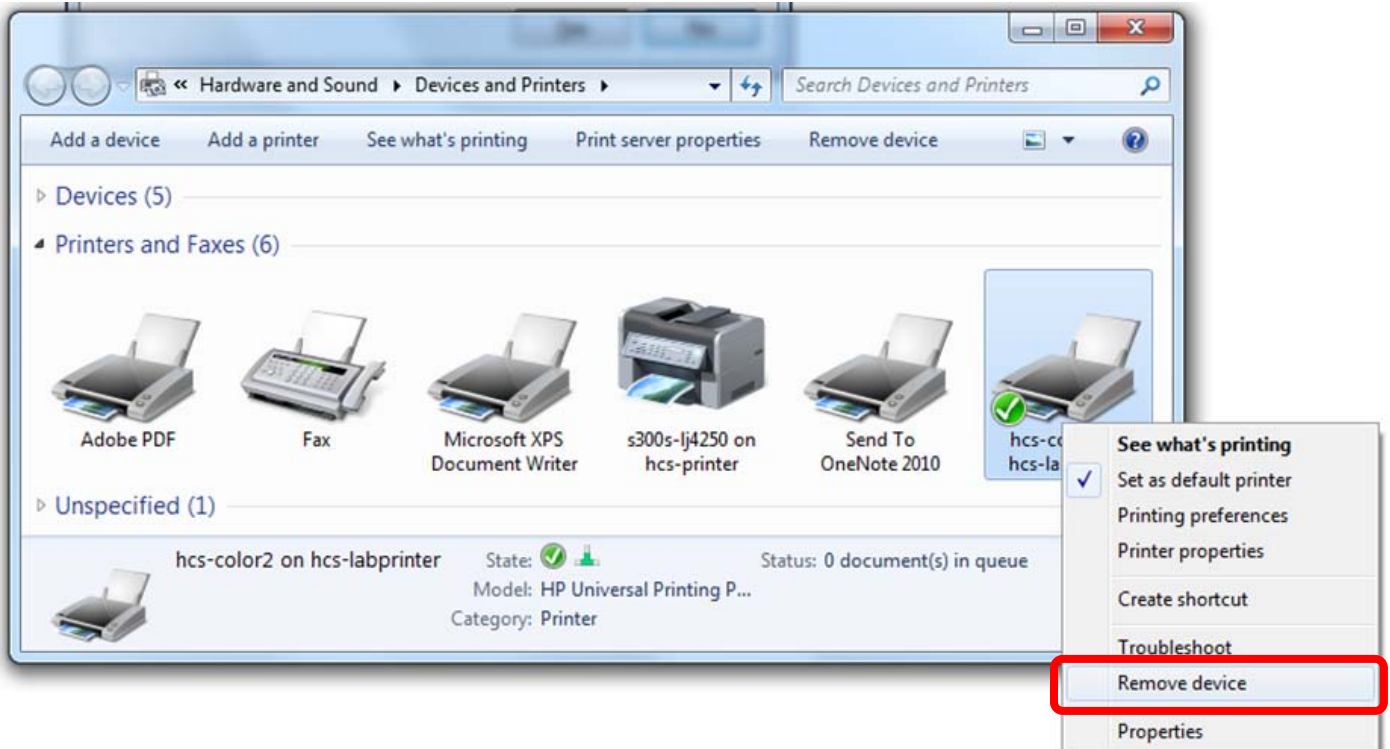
« Hardware and Sound ▸ Devices and Printers ▸

Search Devices and Printers

Add a device   Add a printer   See what's printing   Print server properties   Remove device

Devices (5)

Printers and Faxes (6)

Adobe PDF

Fax

Microsoft XPS Document Writer

s300s-lj4250 on hcs-printer

Send To OneNote 2010

hcs-co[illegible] hcs-la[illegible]

Unspecified (1)

hcs-color2 on hcs-labprinter

State:

Model: HP Universal Printing P...

Category: Printer

Status: 0 document(s) in queue

See what's printing
✓ Set as default printer
Printing preferences
Printer properties
Create shortcut
Troubleshoot
Remove device
Properties